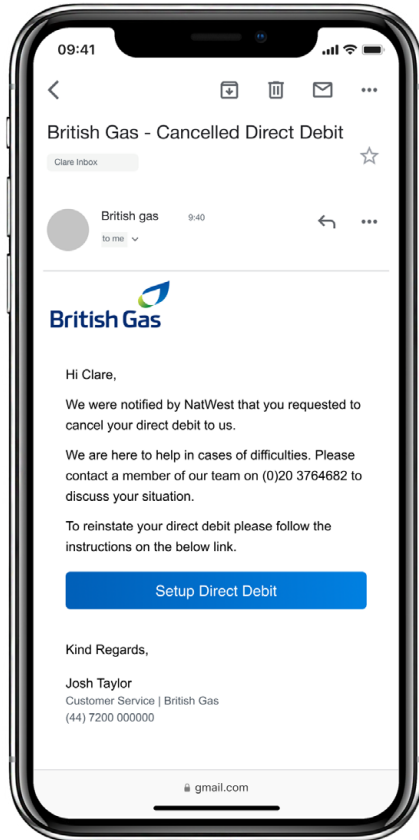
09:41

British Gas - Cancelled Direct Debit

Clare Inbox

British gas 9:40
to me

British Gas

Hi Clare,

We were notified by NatWest that you requested to cancel your direct debit to us.

We are here to help in cases of difficulties. Please contact a member of our team on (0)20 3764682 to discuss your situation.

To reinstate your direct debit please follow the instructions on the below link.

Setup Direct Debit

Kind Regards,

Josh Taylor
Customer Service | British Gas
(44) 7200 000000

gmail.com